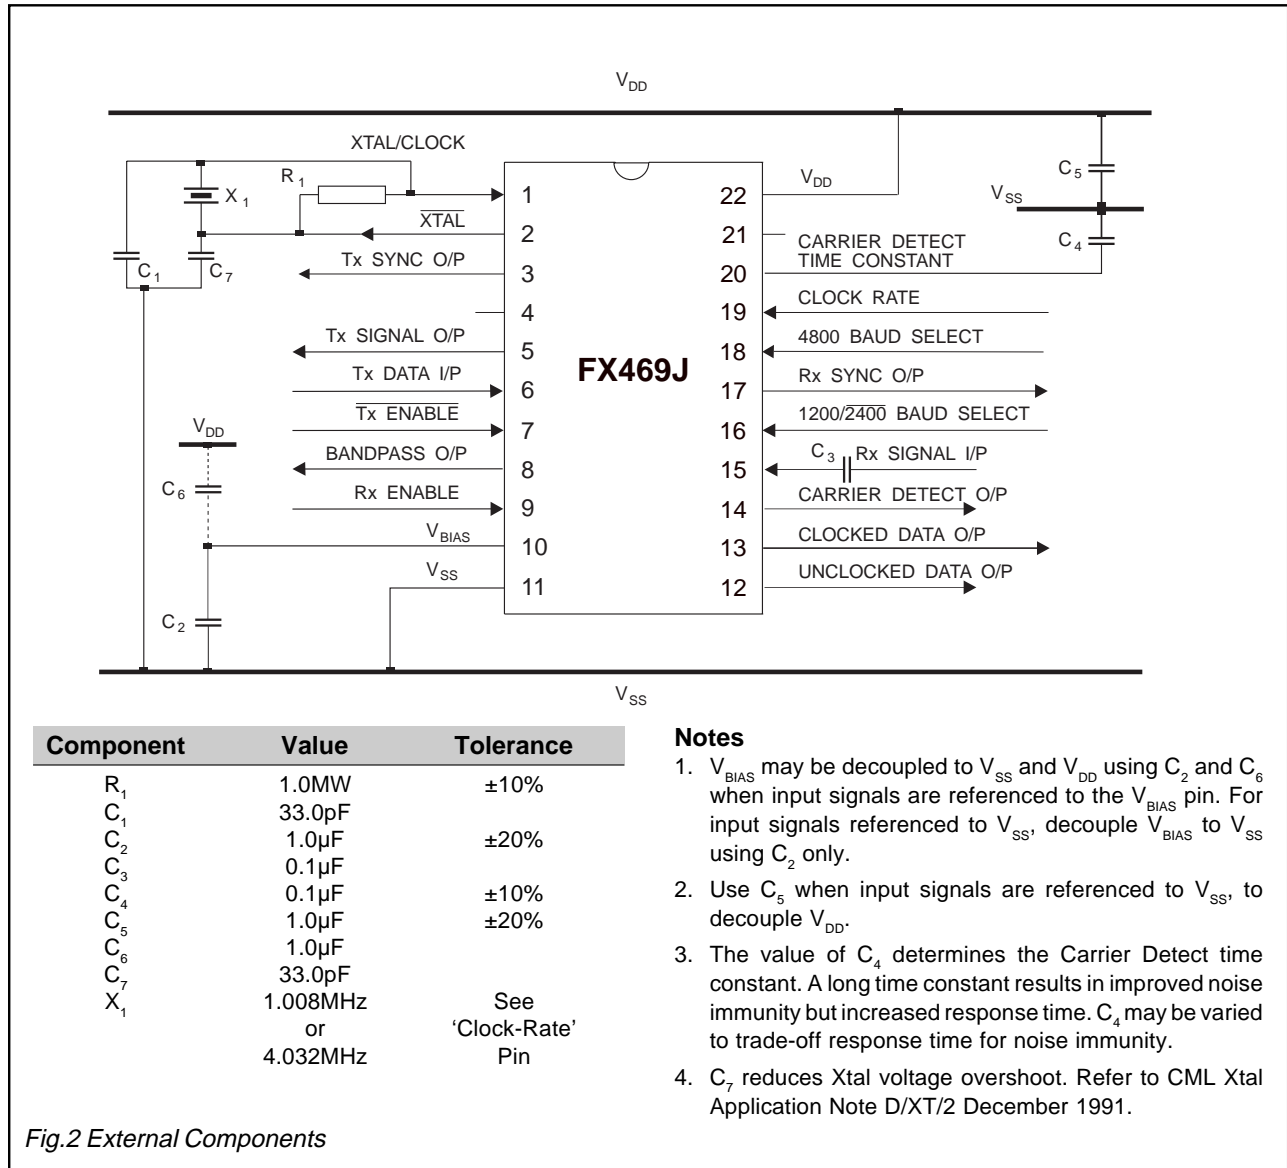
$V_{DD}$

XTAL/CLOCK

$R_1$

$X_1$

$C_1$

$C_7$

$\overline{XTAL}$

Tx SYNC O/P

Tx SIGNAL O/P

Tx DATA I/P

$\overline{Tx\ ENABLE}$

$V_{DD}$

$C_6$

BANDPASS O/P

Rx ENABLE

$V_{BIAS}$

$V_{SS}$

$C_2$

1
2
3
4
5
6
7
8
9
10
11

FX469J

22
21
20
19
18
17
16
15
14
13
12

$V_{DD}$

CARRIER DETECT TIME CONSTANT

CLOCK RATE

4800 BAUD SELECT

Rx SYNC O/P

1200/$\overline{2400}$ BAUD SELECT

$C_3$ Rx SIGNAL I/P

CARRIER DETECT O/P

CLOCKED DATA O/P

UNCLOCKED DATA O/P

$C_5$

$V_{SS}$

$C_4$

$V_{SS}$

| Component | Value | Tolerance |
|---|---|---|
| $R_1$ | 1.0MW | ±10% |
| $C_1$ | 33.0pF | |
| $C_2$ | 1.0µF | ±20% |
| $C_3$ | 0.1µF | |
| $C_4$ | 0.1µF | ±10% |
| $C_5$ | 1.0µF | ±20% |
| $C_6$ | 1.0µF | |
| $C_7$ | 33.0pF | |
| $X_1$ | 1.008MHz or 4.032MHz | See 'Clock-Rate' Pin |

Notes

1. $V_{BIAS}$ may be decoupled to $V_{SS}$ and $V_{DD}$ using $C_2$ and $C_6$ when input signals are referenced to the $V_{BIAS}$ pin. For input signals referenced to $V_{SS}$, decouple $V_{BIAS}$ to $V_{SS}$ using $C_2$ only.

2. Use $C_5$ when input signals are referenced to $V_{SS}$, to decouple $V_{DD}$.

3. The value of $C_4$ determines the Carrier Detect time constant. A long time constant results in improved noise immunity but increased response time. $C_4$ may be varied to trade-off response time for noise immunity.

4. $C_7$ reduces Xtal voltage overshoot. Refer to CML Xtal Application Note D/XT/2 December 1991.

Fig.2 External Components